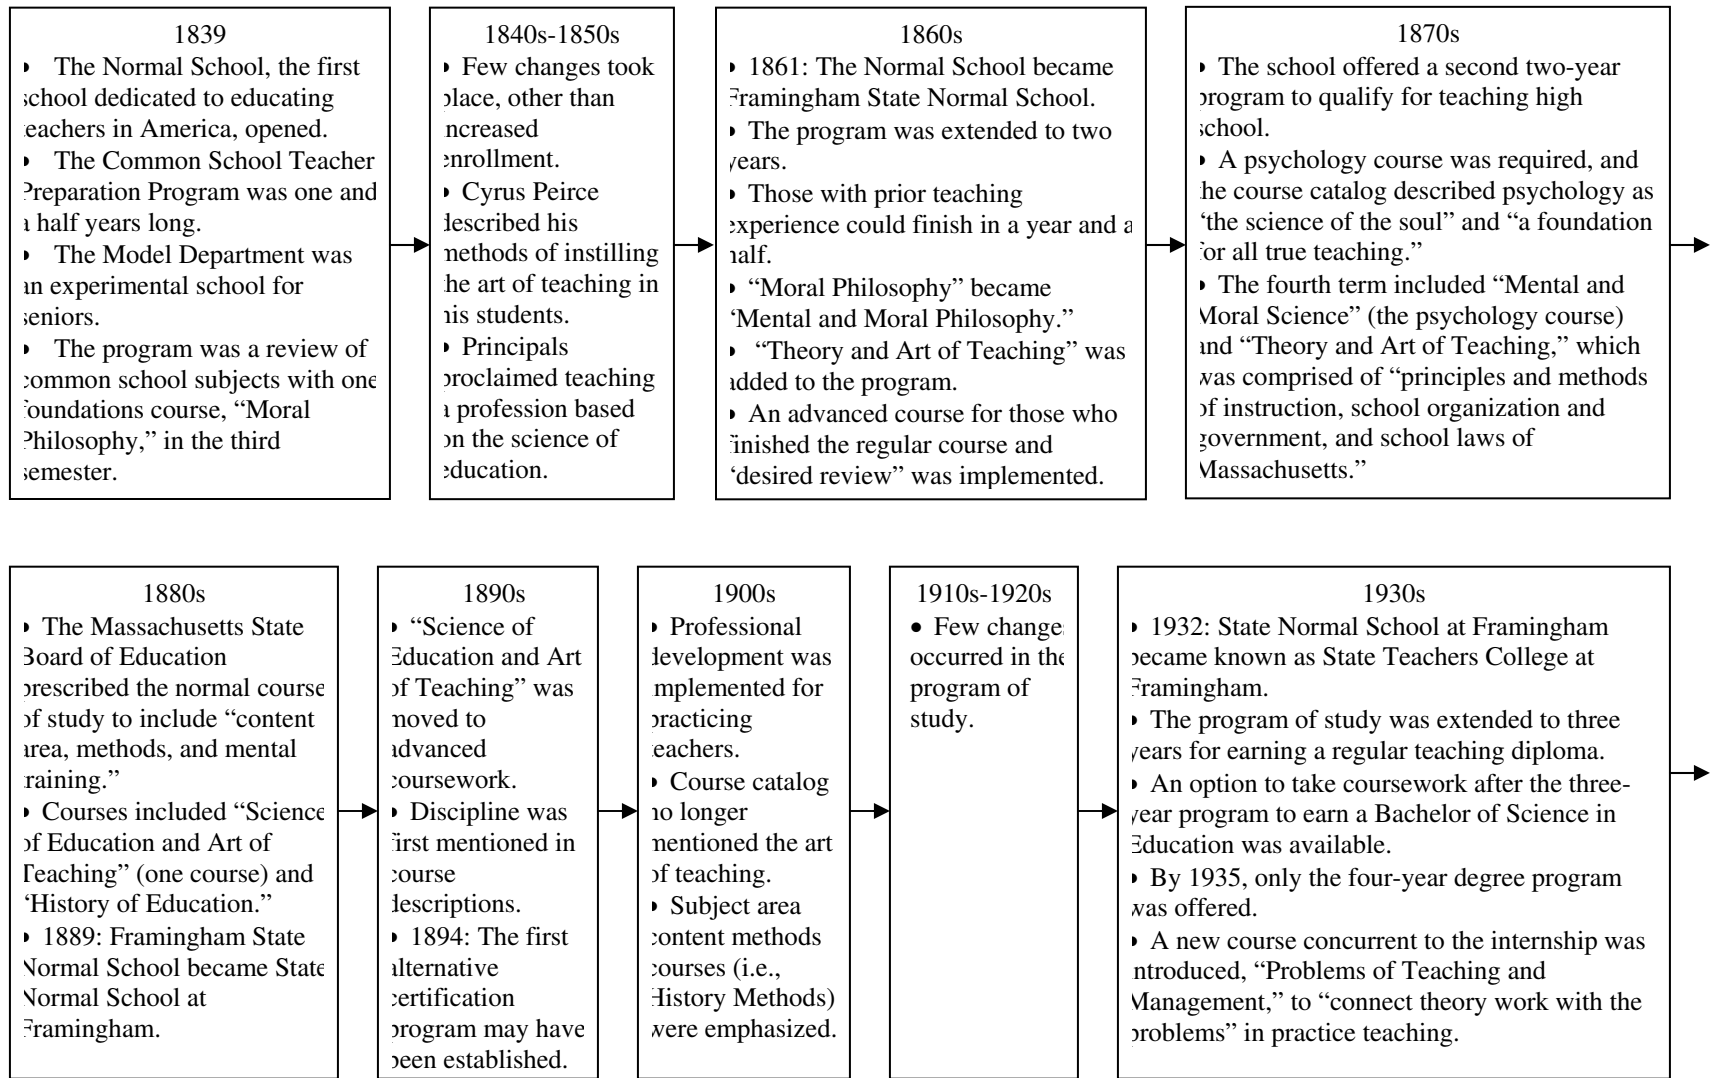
1839

• The Normal School, the first school dedicated to educating teachers in America, opened.
• The Common School Teacher Preparation Program was one and a half years long.
• The Model Department was an experimental school for seniors.
• The program was a review of common school subjects with one foundations course, "Moral Philosophy," in the third semester.

1840s-1850s

• Few changes took place, other than increased enrollment.
• Cyrus Peirce described his methods of instilling the art of teaching in his students.
• Principals proclaimed teaching a profession based on the science of education.

1860s

• 1861: The Normal School became Framingham State Normal School.
• The program was extended to two years.
• Those with prior teaching experience could finish in a year and a half.
• "Moral Philosophy" became "Mental and Moral Philosophy."
• "Theory and Art of Teaching" was added to the program.
• An advanced course for those who finished the regular course and "desired review" was implemented.

1870s

• The school offered a second two-year program to qualify for teaching high school.
• A psychology course was required, and the course catalog described psychology as "the science of the soul" and "a foundation for all true teaching."
• The fourth term included "Mental and Moral Science" (the psychology course) and "Theory and Art of Teaching," which was comprised of "principles and methods of instruction, school organization and government, and school laws of Massachusetts."

1880s

• The Massachusetts State Board of Education prescribed the normal course of study to include "content area, methods, and mental training."
• Courses included "Science of Education and Art of Teaching" (one course) and "History of Education."
• 1889: Framingham State Normal School became State Normal School at Framingham.

1890s

• "Science of Education and Art of Teaching" was moved to advanced coursework.
• Discipline was first mentioned in course descriptions.
• 1894: The first alternative certification program may have been established.

1900s

• Professional development was implemented for practicing teachers.
• Course catalog no longer mentioned the art of teaching.
• Subject area content methods courses (i.e., History Methods) were emphasized.

1910s-1920s

• Few changes occurred in the program of study.

1930s

• 1932: State Normal School at Framingham became known as State Teachers College at Framingham.
• The program of study was extended to three years for earning a regular teaching diploma.
• An option to take coursework after the three-year program to earn a Bachelor of Science in Education was available.
• By 1935, only the four-year degree program was offered.
• A new course concurrent to the internship was introduced, "Problems of Teaching and Management," to "connect theory work with the problems" in practice teaching.